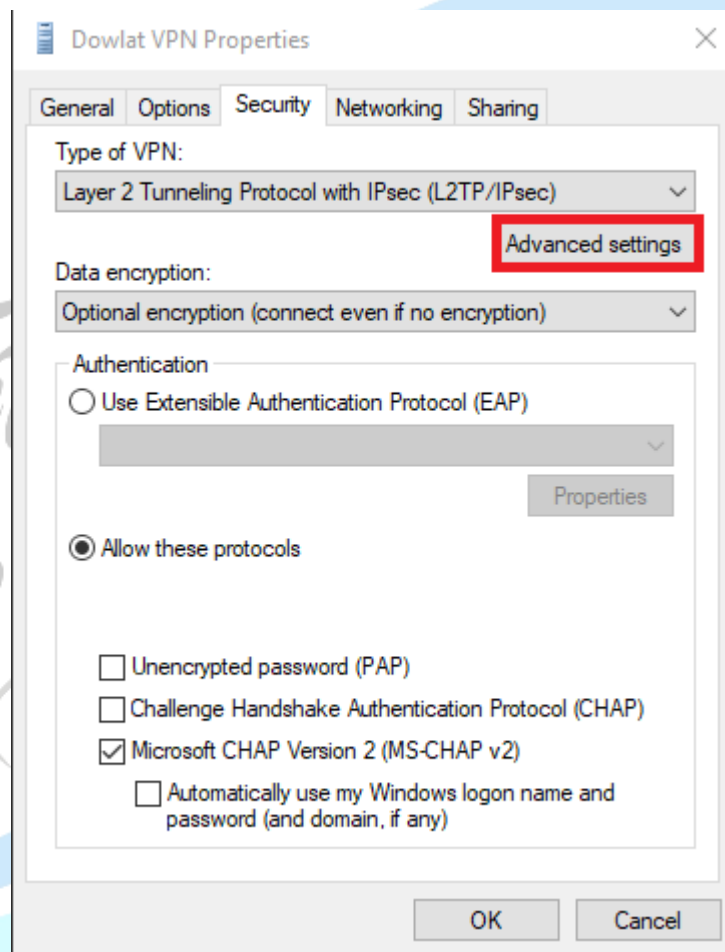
Dowlat VPN Properties

General Options Security Networking Sharing

Type of VPN:

Layer 2 Tunneling Protocol with IPsec (L2TP/IPsec)

Advanced settings

Data encryption:

Optional encryption (connect even if no encryption)

Authentication

Use Extensible Authentication Protocol (EAP)

Properties

Allow these protocols

Unencrypted password (PAP)

Challenge Handshake Authentication Protocol (CHAP)

Microsoft CHAP Version 2 (MS-CHAP v2)

Automatically use my Windows logon name and password (and domain, if any)

OK Cancel